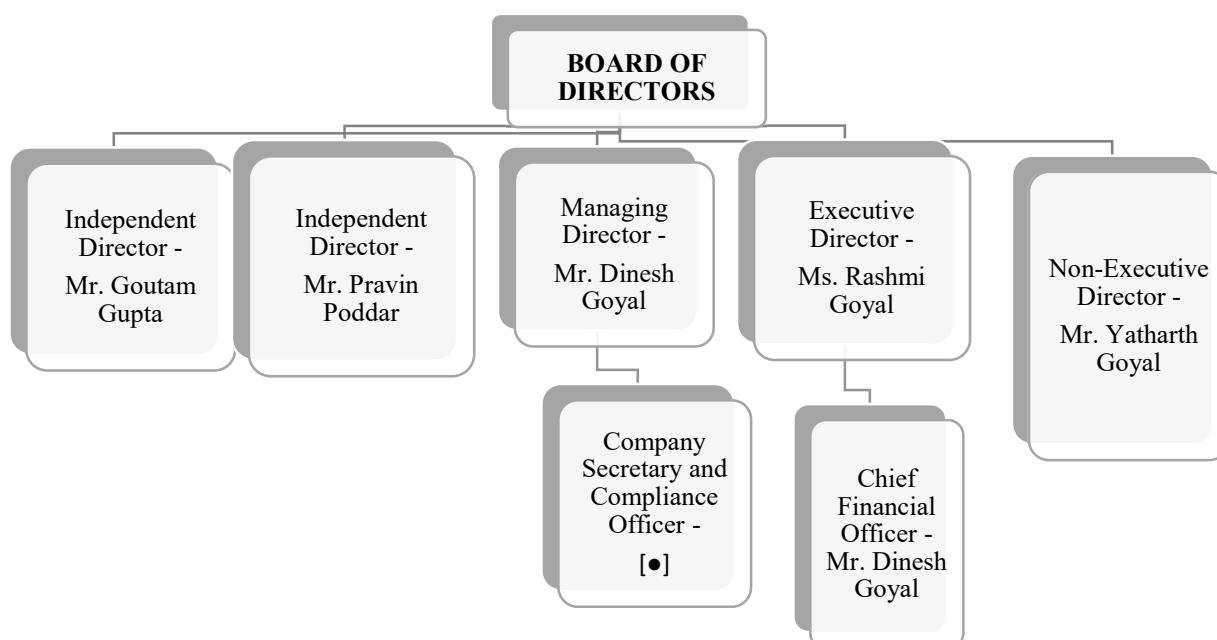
BOARD OF DIRECTORS

Independent Director - Mr. Goutam Gupta

Independent Director - Mr. Pravin Poddar

Managing Director - Mr. Dinesh Goyal

Executive Director - Ms. Rashmi Goyal

Non-Executive Director - Mr. Yatharth Goyal

Company Secretary and Compliance Officer - [●]

Chief Financial Officer - Mr. Dinesh Goyal